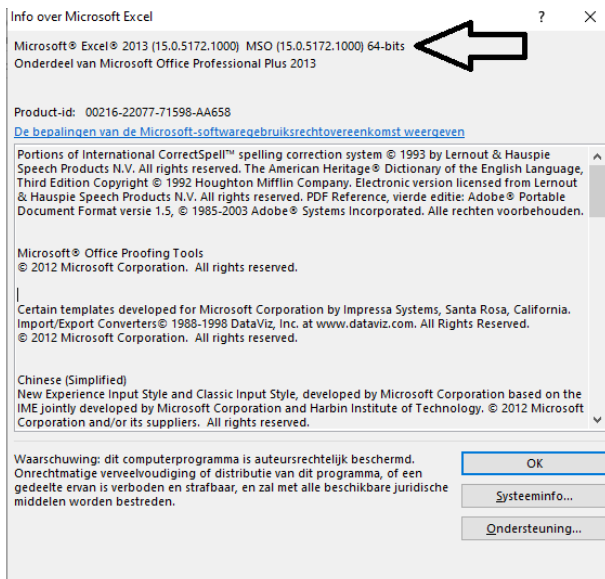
Info over Microsoft Excel

?

×

Microsoft® Excel® 2013 (15.0.5172.1000) MSO (15.0.5172.1000) 64-bits
Onderdeel van Microsoft Office Professional Plus 2013

Product-id: 00216-22077-71598-AA658
De bepalingen van de Microsoft-softwaregebruiksrechtovereenkomst weergeven

Portions of International CorrectSpell™ spelling correction system © 1993 by Lernout & Hauspie Speech Products N.V. All rights reserved. The American Heritage® Dictionary of the English Language, Third Edition Copyright © 1992 Houghton Mifflin Company. Electronic version licensed from Lernout & Hauspie Speech Products N.V. All rights reserved. PDF Reference, vierde editie: Adobe® Portable Document Format versie 1.5, © 1985-2003 Adobe® Systems Incorporated. Alle rechten voorbehouden.

Microsoft® Office Proofing Tools
© 2012 Microsoft Corporation. All rights reserved.

Certain templates developed for Microsoft Corporation by Impressa Systems, Santa Rosa, California.
Import/Export Converters© 1988-1998 DataViz, Inc. at www.dataviz.com. All Rights Reserved.
© 2012 Microsoft Corporation. All rights reserved.

Chinese (Simplified)
New Experience Input Style and Classic Input Style, developed by Microsoft Corporation based on the IME jointly developed by Microsoft Corporation and Harbin Institute of Technology. © 2012 Microsoft Corporation and/or its suppliers. All rights reserved.

Waarschuwing: dit computerprogramma is auteursrechtelijk beschermd. Onrechtmatige verveelvoudiging of distributie van dit programma, of een gedeelte ervan is verboden en strafbaar, en zal met alle beschikbare juridische middelen worden bestreden.

OK

Systeeminfo...

Ondersteuning...